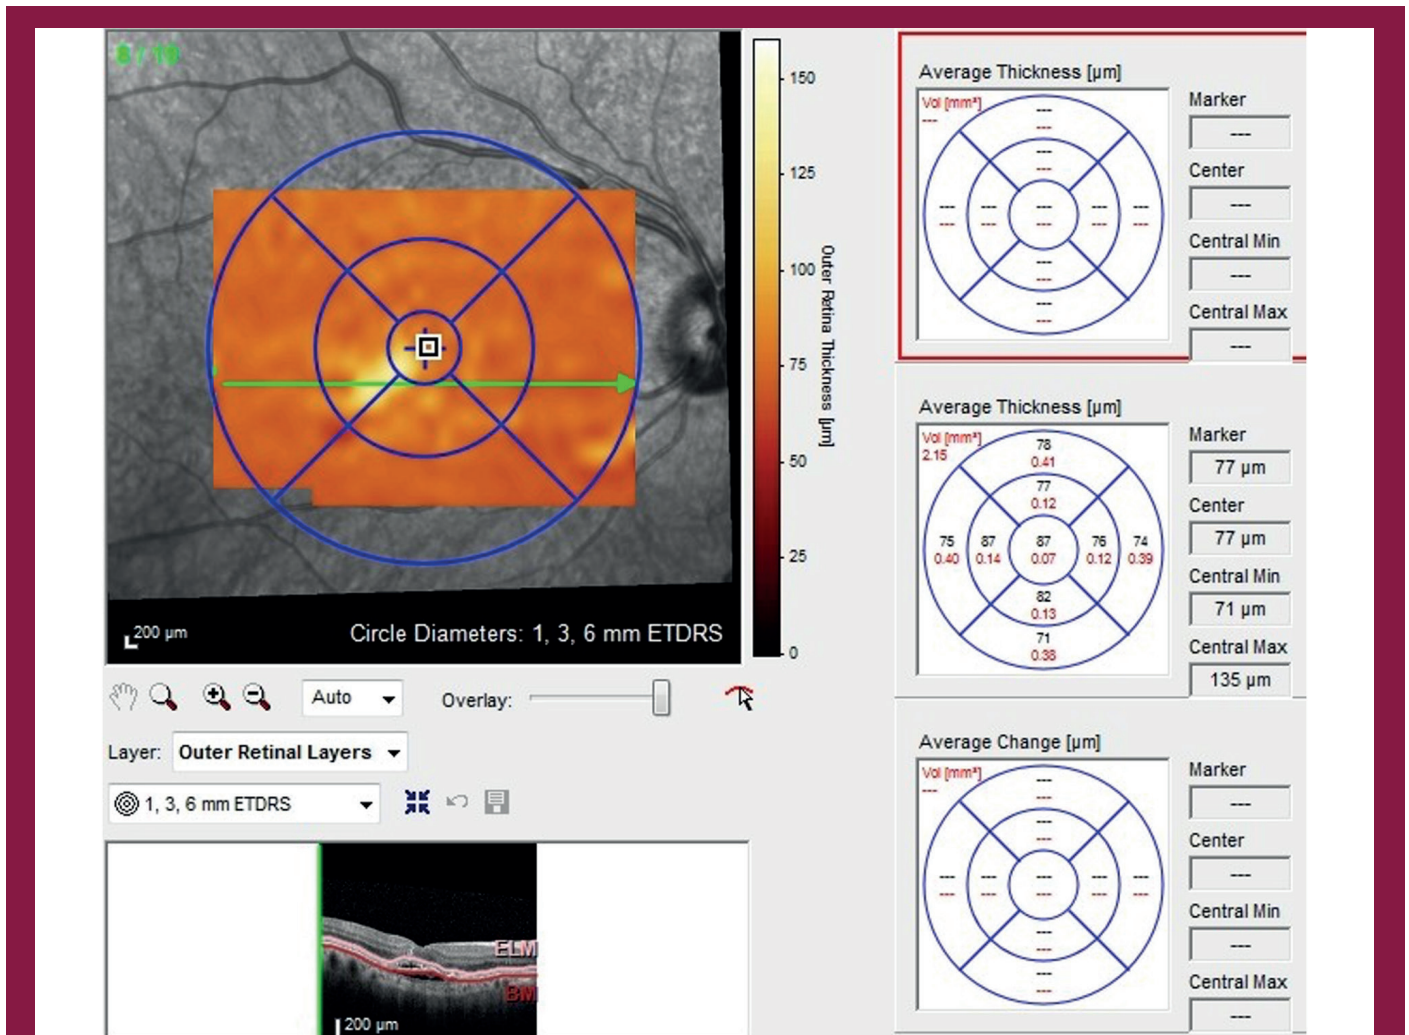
8 / 19

150
125
100
75
50
25
0
Outer Retina Thickness [µm]

200 µm
Circle Diameters: 1, 3, 6 mm ETDRS

Auto
Overlay:

Layer: Outer Retinal Layers

1, 3, 6 mm ETDRS

ELM
BM
200 µm

Average Thickness [µm]
Vol [mm³]
---
---
---
---
---
---
---
---
---
---
---
---
---
---
---
---
---
---
---
---
---
---
---
Marker
---
Center
---
Central Min
---
Central Max
---

Average Thickness [µm]
Vol [mm³]
2.15
78
0.41
77
0.12
75
0.40
87
0.14
87
0.07
76
0.12
74
0.39
82
0.13
71
0.38
Marker
77 µm
Center
77 µm
Central Min
71 µm
Central Max
135 µm

Average Change [µm]
Vol [mm³]
---
---
---
---
---
---
---
---
---
---
---
---
---
---
---
---
---
---
---
---
---
---
---
Marker
---
Center
---
Central Min
---
Central Max
---